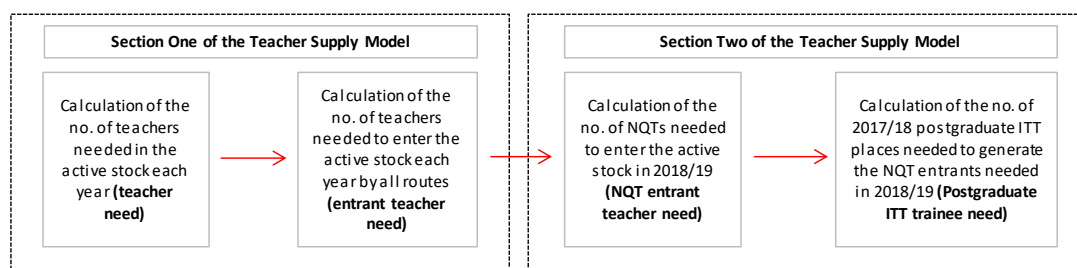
Section One of the Teacher Supply Model

Calculation of the no. of teachers needed in the active stock each year **(teacher need)**

Calculation of the no. of teachers needed to enter the active stock each year by all routes **(entrant teacher need)**

Section Two of the Teacher Supply Model

Calculation of the no. of NQTs needed to enter the active stock in 2018/19 **(NQT entrant teacher need)**

Calculation of the no. of 2017/18 postgraduate ITT places needed to generate the NQT entrants needed in 2018/19 **(Postgraduate ITT trainee need)**